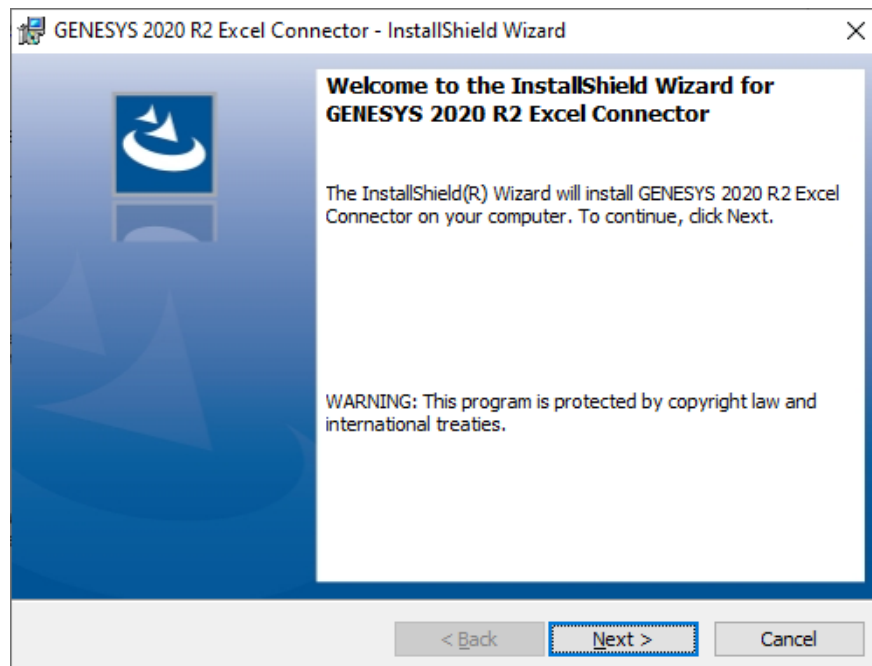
GENESYS 2020 R2 Excel Connector - InstallShield Wizard

×

Welcome to the InstallShield Wizard for GENESYS 2020 R2 Excel Connector

The InstallShield(R) Wizard will install GENESYS 2020 R2 Excel Connector on your computer. To continue, click Next.

WARNING: This program is protected by copyright law and international treaties.

< Back

Next >

Cancel